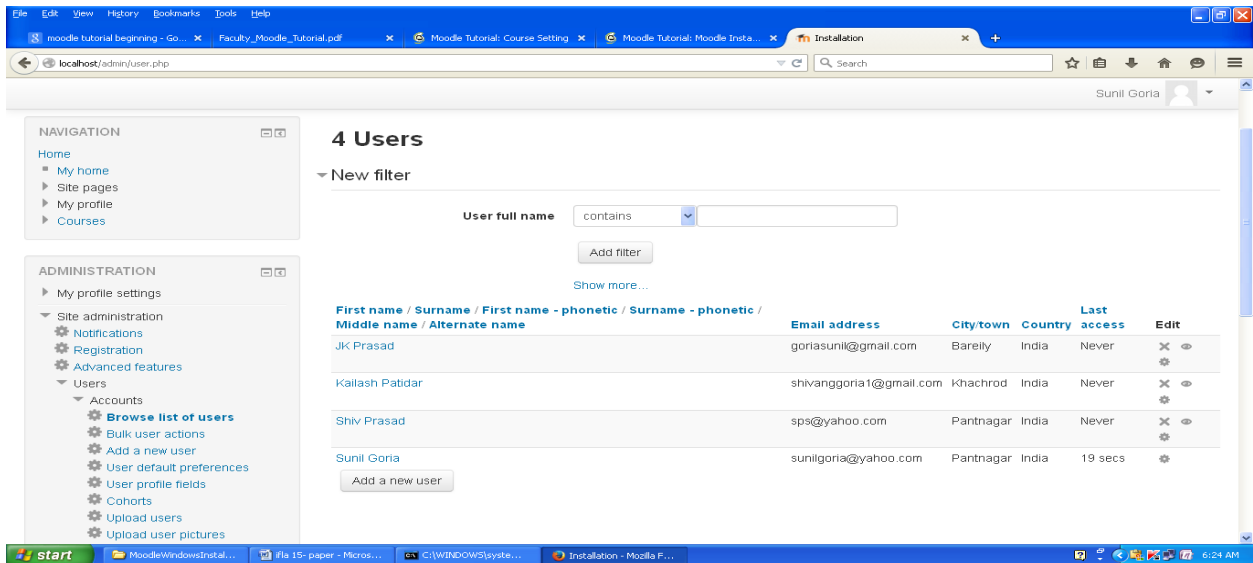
File Edit View History Bookmarks Tools Help

moodle tutorial beginning - Go... × Faculty_Moodle_Tutorial.pdf × Moodle Tutorial: Course Setting × Moodle Tutorial: Moodle Insta... × Installation × +

localhost/admin/user.php

Search

Sunil Goria

NAVIGATION
Home
My home
Site pages
My profile
Courses

ADMINISTRATION
My profile settings
Site administration
Notifications
Registration
Advanced features
Users
Accounts
Browse list of users
Bulk user actions
Add a new user
User default preferences
User profile fields
Cohorts
Upload users
Upload user pictures

4 Users

New filter

User full name contains

Add filter

Show more...

| First name / Surname / First name - phonetic / Surname - phonetic / Middle name / Alternate name | Email address | City/town | Country | Last access | Edit |
|---|---|---|---|---|---|
| JK Prasad | goriasunil@gmail.com | Bareily | India | Never | |
| Kailash Patidar | shivanggoria1@gmail.com | Khachrod | India | Never | |
| Shiv Prasad | sps@yahoo.com | Pantnagar | India | Never | |
| Sunil Goria | sunilgoria@yahoo.com | Pantnagar | India | 19 secs | |

Add a new user

start MoodleWindowsInstal... ifla 15- paper - Micros... C:\WINDOWS\syste... Installation - Mozilla F... 6:24 AM